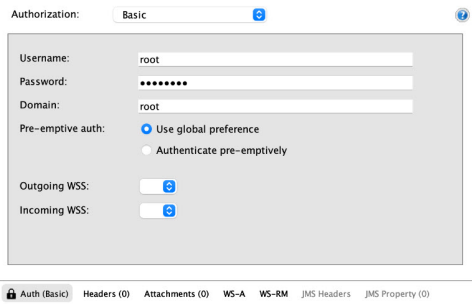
Authorization: Basic

Username: root

Password: ••••••••

Domain: root

Pre-emptive auth: Use global preference

Authenticate pre-emptively

Outgoing WSS:

Incoming WSS:

Auth (Basic) Headers (0) Attachments (0) WS-A WS-RM JMS Headers JMS Property (0)